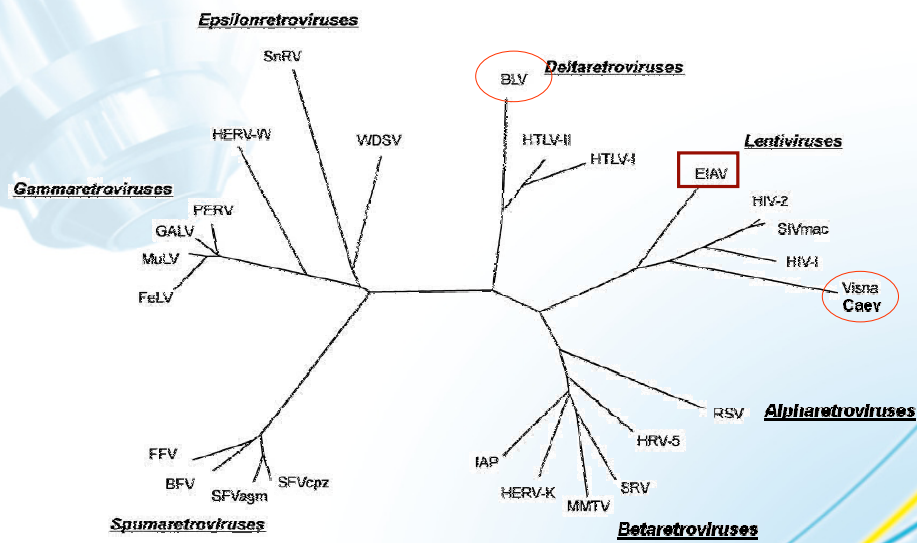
Epsilonretroviruses

SnRV

BLV

Deltaretroviruses

HERV-W

WDSV

HTLV-II

HTLV-I

Lentiviruses

Gammaretroviruses

EIAV

HIV-2

PERV

GALV

SIVmac

MuLV

HIV-I

FeLV

Visna
Caev

RSV

Alpharetroviruses

HRV-5

FFV

IAP

BFV

SFVcpz

SRV

SFVagm

HERV-K

MMTV

Spumaretroviruses

Betaretroviruses